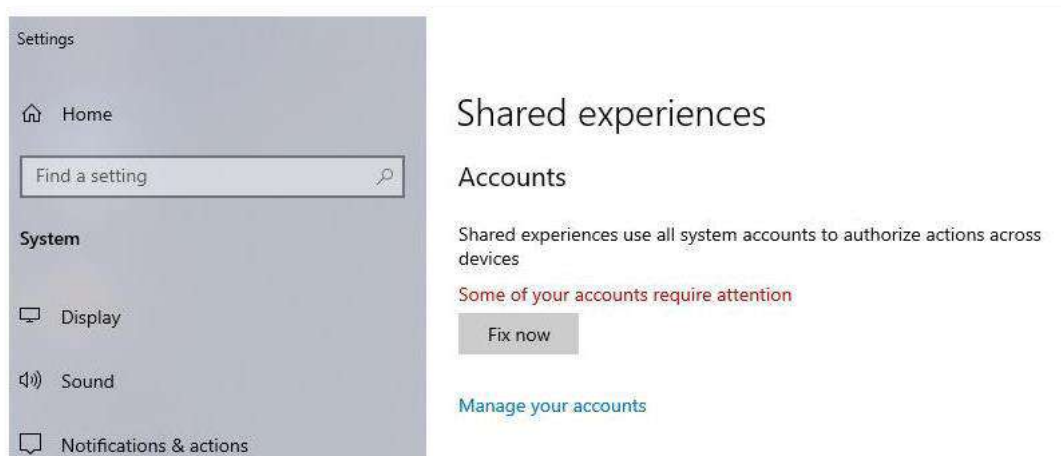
Settings

Home

Find a setting

System

Display

Sound

Notifications & actions

Shared experiences

Accounts

Shared experiences use all system accounts to authorize actions across devices

Some of your accounts require attention

Fix now

Manage your accounts